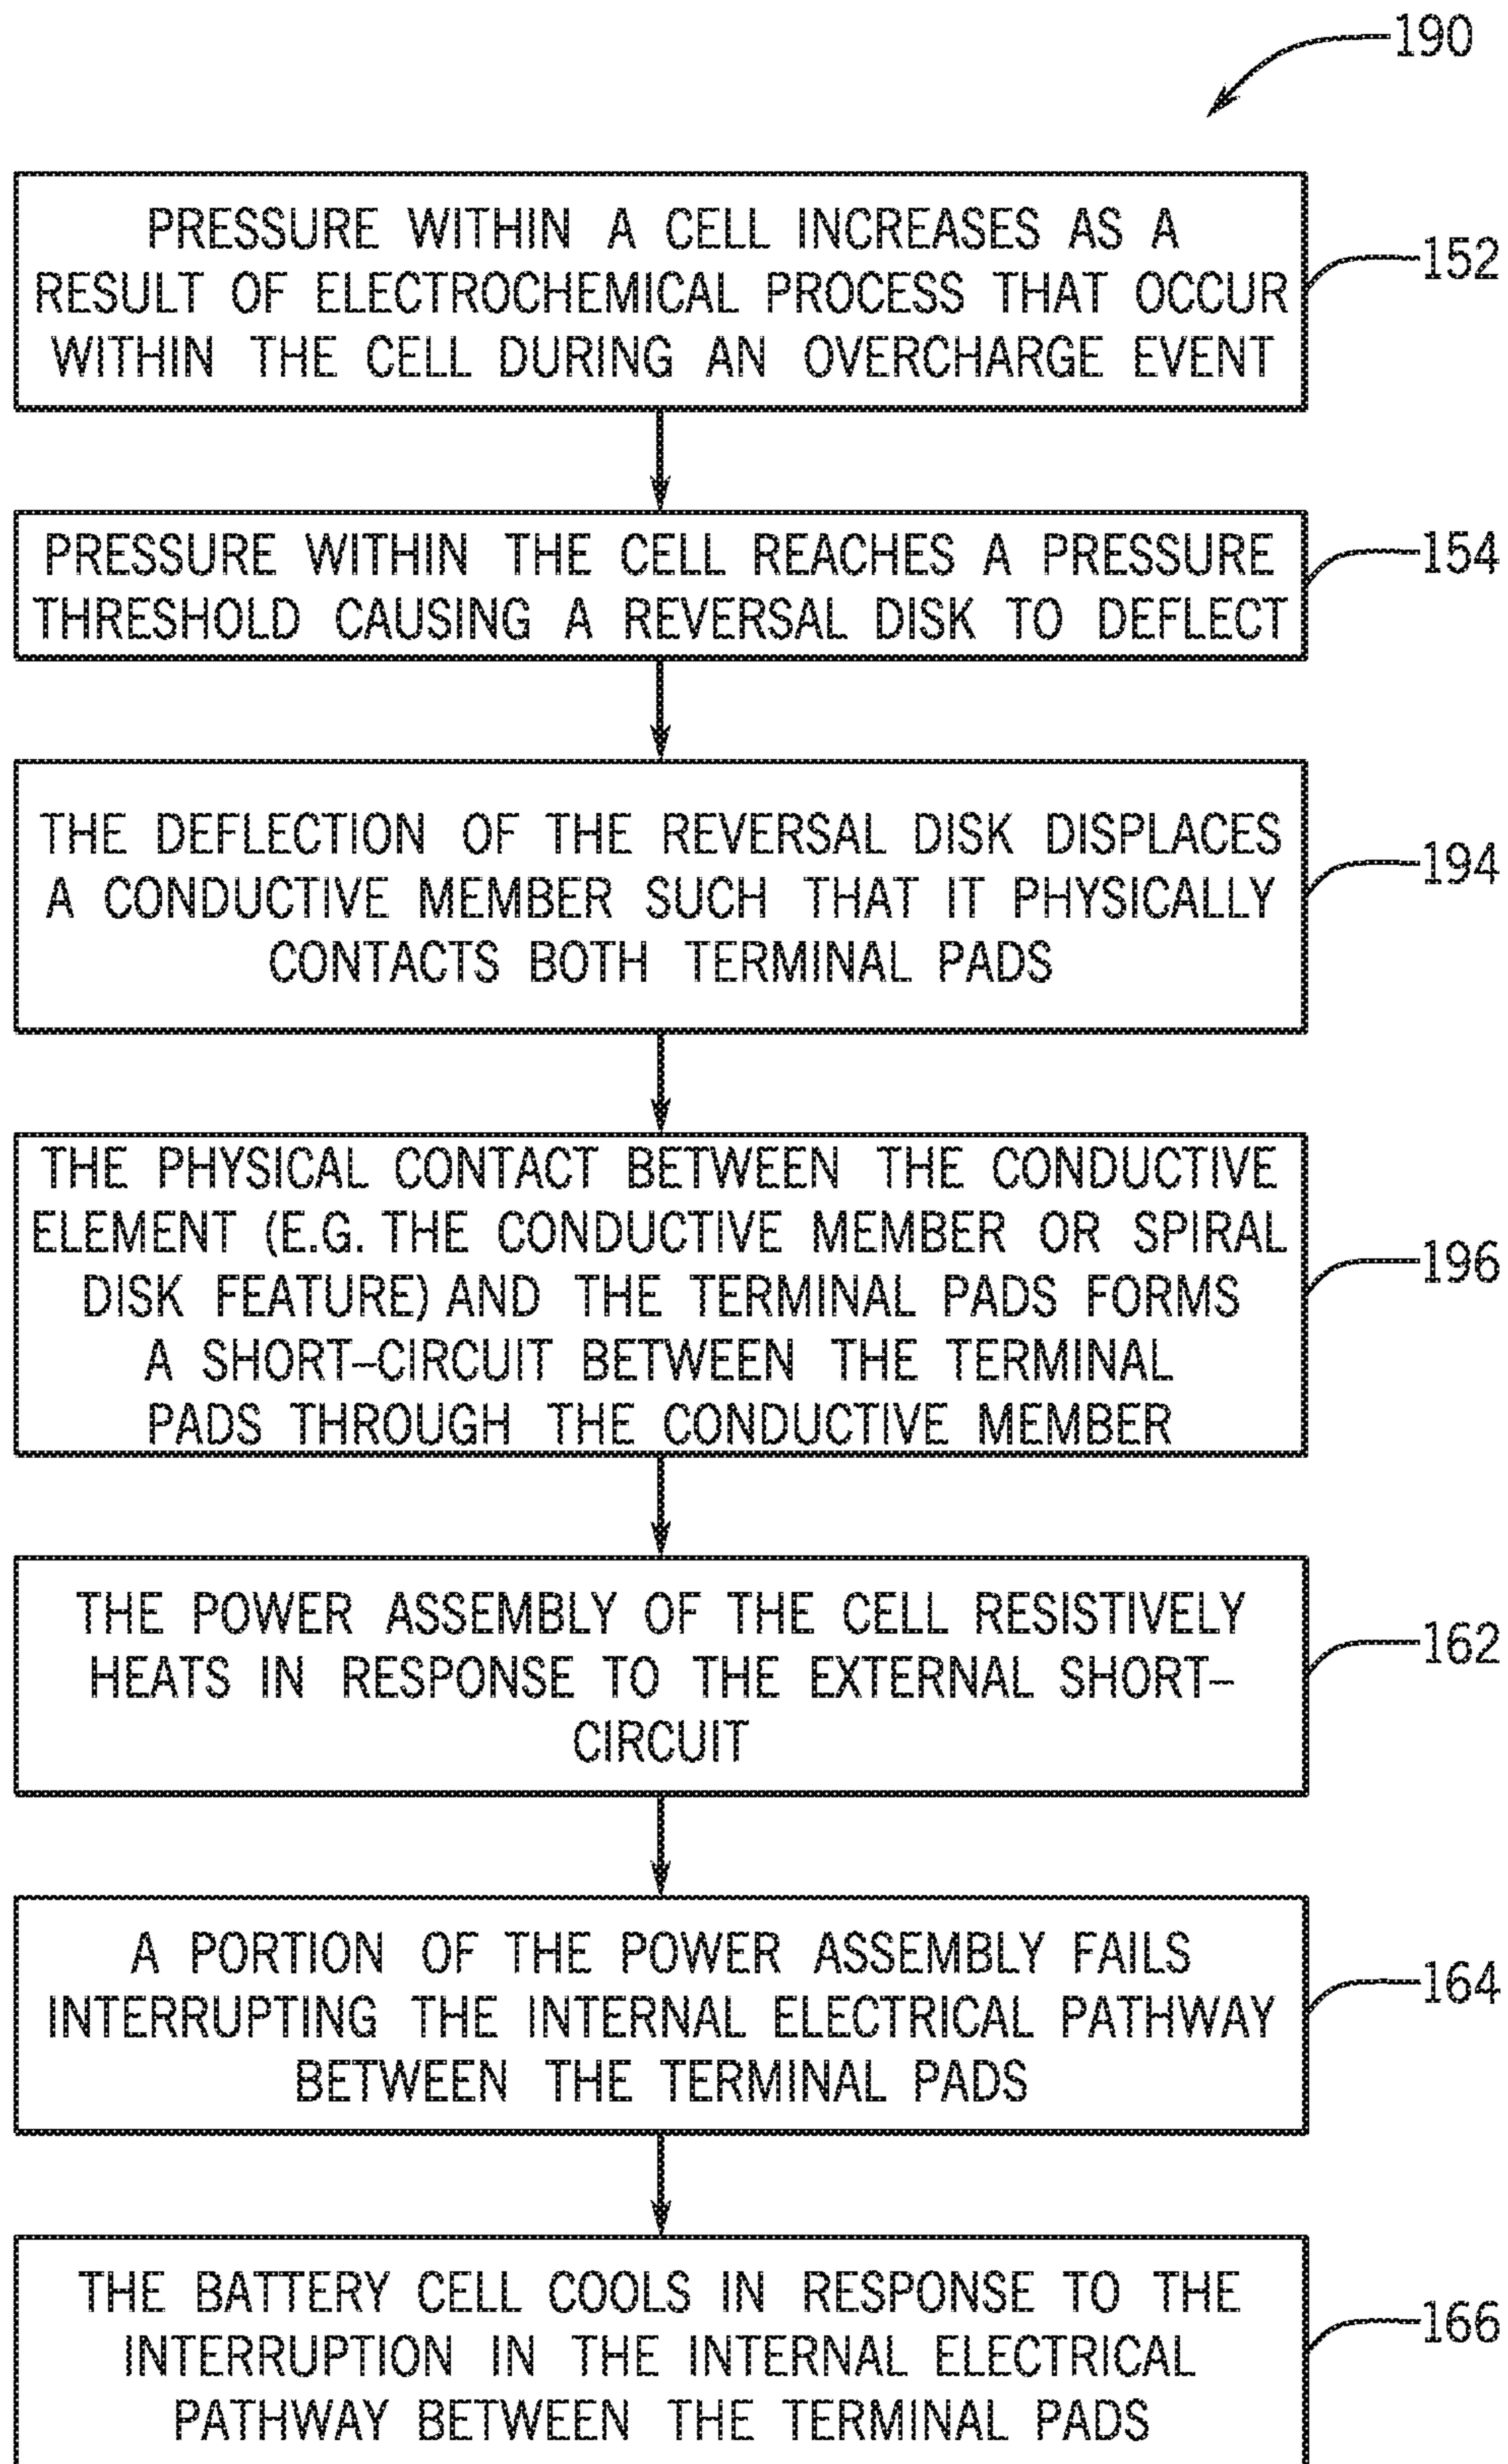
190

PRESSURE WITHIN A CELL INCREASES AS A RESULT OF ELECTROCHEMICAL PROCESS THAT OCCUR WITHIN THE CELL DURING AN OVERCHARGE EVENT

152

PRESSURE WITHIN THE CELL REACHES A PRESSURE THRESHOLD CAUSING A REVERSAL DISK TO DEFLECT

154

THE DEFLECTION OF THE REVERSAL DISK DISPLACES A CONDUCTIVE MEMBER SUCH THAT IT PHYSICALLY CONTACTS BOTH TERMINAL PADS

194

THE PHYSICAL CONTACT BETWEEN THE CONDUCTIVE ELEMENT (E.G. THE CONDUCTIVE MEMBER OR SPIRAL DISK FEATURE) AND THE TERMINAL PADS FORMS A SHORT-CIRCUIT BETWEEN THE TERMINAL PADS THROUGH THE CONDUCTIVE MEMBER

196

THE POWER ASSEMBLY OF THE CELL RESISTIVELY HEATS IN RESPONSE TO THE EXTERNAL SHORT-CIRCUIT

162

A PORTION OF THE POWER ASSEMBLY FAILS INTERRUPTING THE INTERNAL ELECTRICAL PATHWAY BETWEEN THE TERMINAL PADS

164

THE BATTERY CELL COOLS IN RESPONSE TO THE INTERRUPTION IN THE INTERNAL ELECTRICAL PATHWAY BETWEEN THE TERMINAL PADS

166